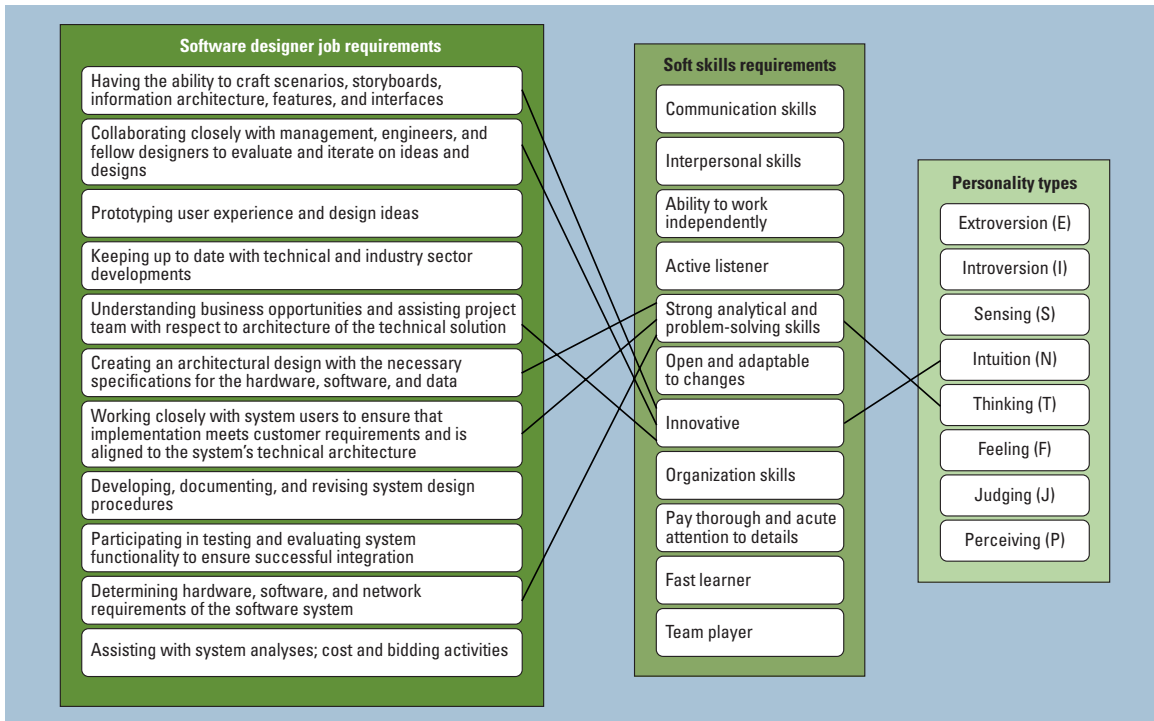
Software designer job requirements

Having the ability to craft scenarios, storyboards, information architecture, features, and interfaces

Collaborating closely with management, engineers, and fellow designers to evaluate and iterate on ideas and designs

Prototyping user experience and design ideas

Keeping up to date with technical and industry sector developments

Understanding business opportunities and assisting project team with respect to architecture of the technical solution

Creating an architectural design with the necessary specifications for the hardware, software, and data

Working closely with system users to ensure that implementation meets customer requirements and is aligned to the system's technical architecture

Developing, documenting, and revising system design procedures

Participating in testing and evaluating system functionality to ensure successful integration

Determining hardware, software, and network requirements of the software system

Assisting with system analyses; cost and bidding activities

Soft skills requirements

Communication skills

Interpersonal skills

Ability to work independently

Active listener

Strong analytical and problem-solving skills

Open and adaptable to changes

Innovative

Organization skills

Pay thorough and acute attention to details

Fast learner

Team player

Personality types

Extroversion (E)

Introversion (I)

Sensing (S)

Intuition (N)

Thinking (T)

Feeling (F)

Judging (J)

Perceiving (P)